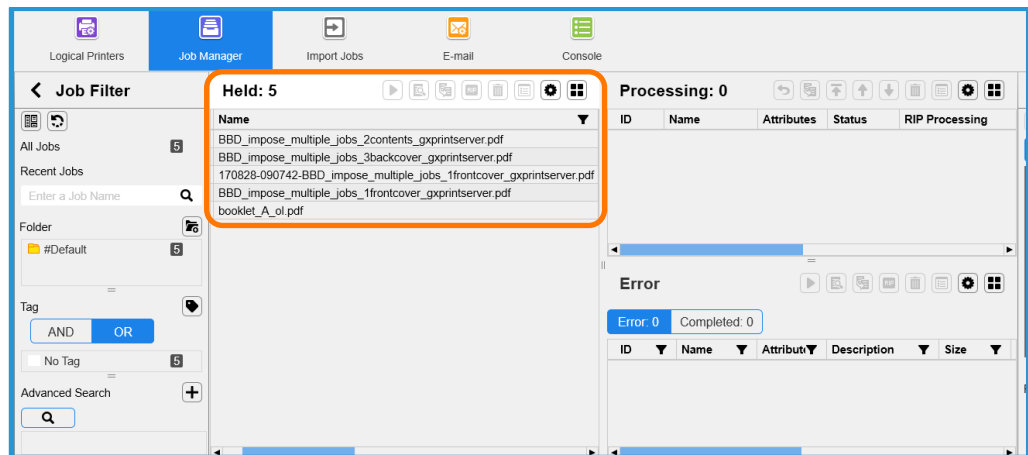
Logical Printers
Job Manager
Import Jobs
E-mail
Console

Job Filter

All Jobs 5
Recent Jobs
Enter a Job Name
Folder
#Default 5
Tag
AND
OR
No Tag 5
Advanced Search

Held: 5

| Name |
|---|
| BBD_impose_multiple_jobs_2contents_gxprintserver.pdf |
| BBD_impose_multiple_jobs_3backcover_gxprintserver.pdf |
| 170828-090742-BBD_impose_multiple_jobs_1frontcover_gxprintserver.pdf |
| BBD_impose_multiple_jobs_1frontcover_gxprintserver.pdf |
| booklet_A_ol.pdf |

Processing: 0

| ID | Name | Attributes | Status | RIP Processing |
|---|---|---|---|---|

Error

Error: 0
Completed: 0

| ID | Name | Attribute | Description | Size |
|---|---|---|---|---|